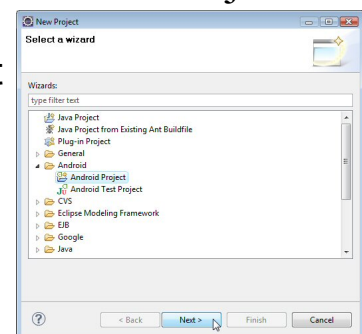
New Project

Select a wizard

Wizards:

type filter text

Java Project
Java Project from Existing Ant Buildfile
Plug-in Project
General
Android
Android Project
Android Test Project
CVS
Eclipse Modeling Framework
EJB
Google
Java

?

< Back

Next >

Finish

Cancel